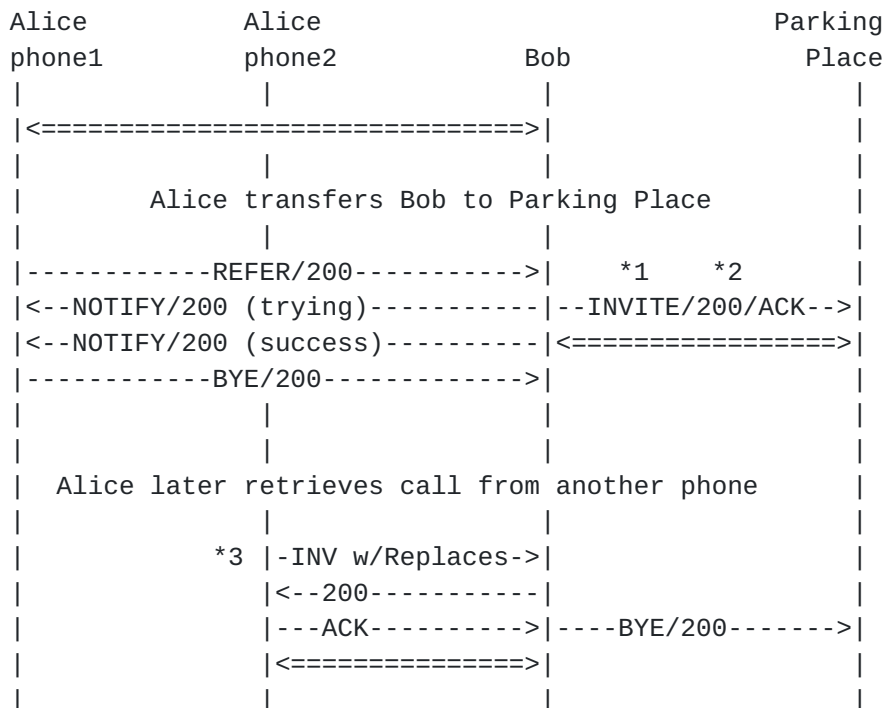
Alice Alice Parking
phone1 phone2 Bob Place

Alice transfers Bob to Parking Place

------------REFER/200-----------> *1 *2
<--NOTIFY/200 (trying)----------- --INVITE/200/ACK-->
<--NOTIFY/200 (success)---------- <=================>
------------BYE/200------------->

Alice later retrieves call from another phone

*3 -INV w/Replaces->
<--200-----------
---ACK----------> ----BYE/200------->
<===============>